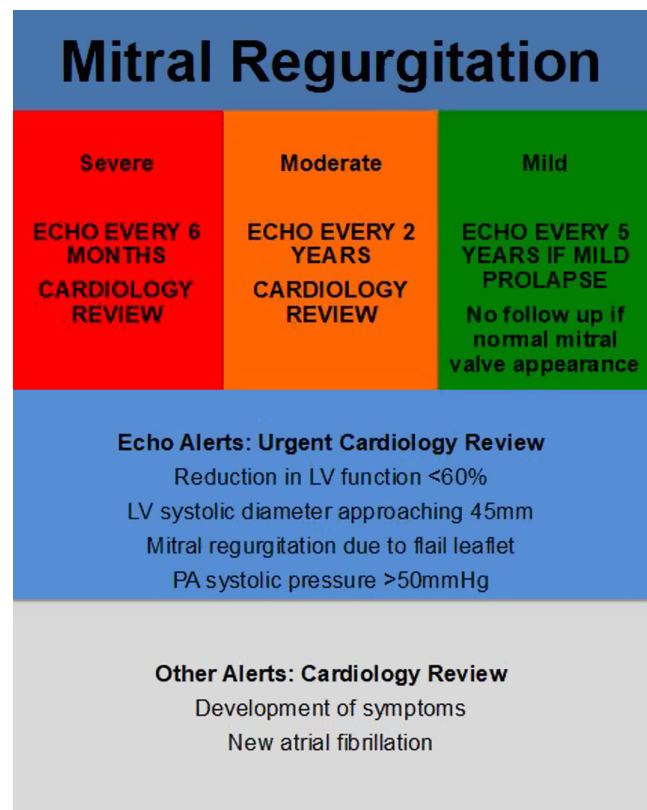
Mitral Regurgitation

Severe

ECHO EVERY 6 MONTHS

CARDIOLOGY REVIEW

Moderate

ECHO EVERY 2 YEARS

CARDIOLOGY REVIEW

Mild

ECHO EVERY 5 YEARS IF MILD PROLAPSE

No follow up if normal mitral valve appearance

Echo Alerts: Urgent Cardiology Review

Reduction in LV function <60%

LV systolic diameter approaching 45mm

Mitral regurgitation due to flail leaflet

PA systolic pressure >50mmHg

Other Alerts: Cardiology Review

Development of symptoms

New atrial fibrillation